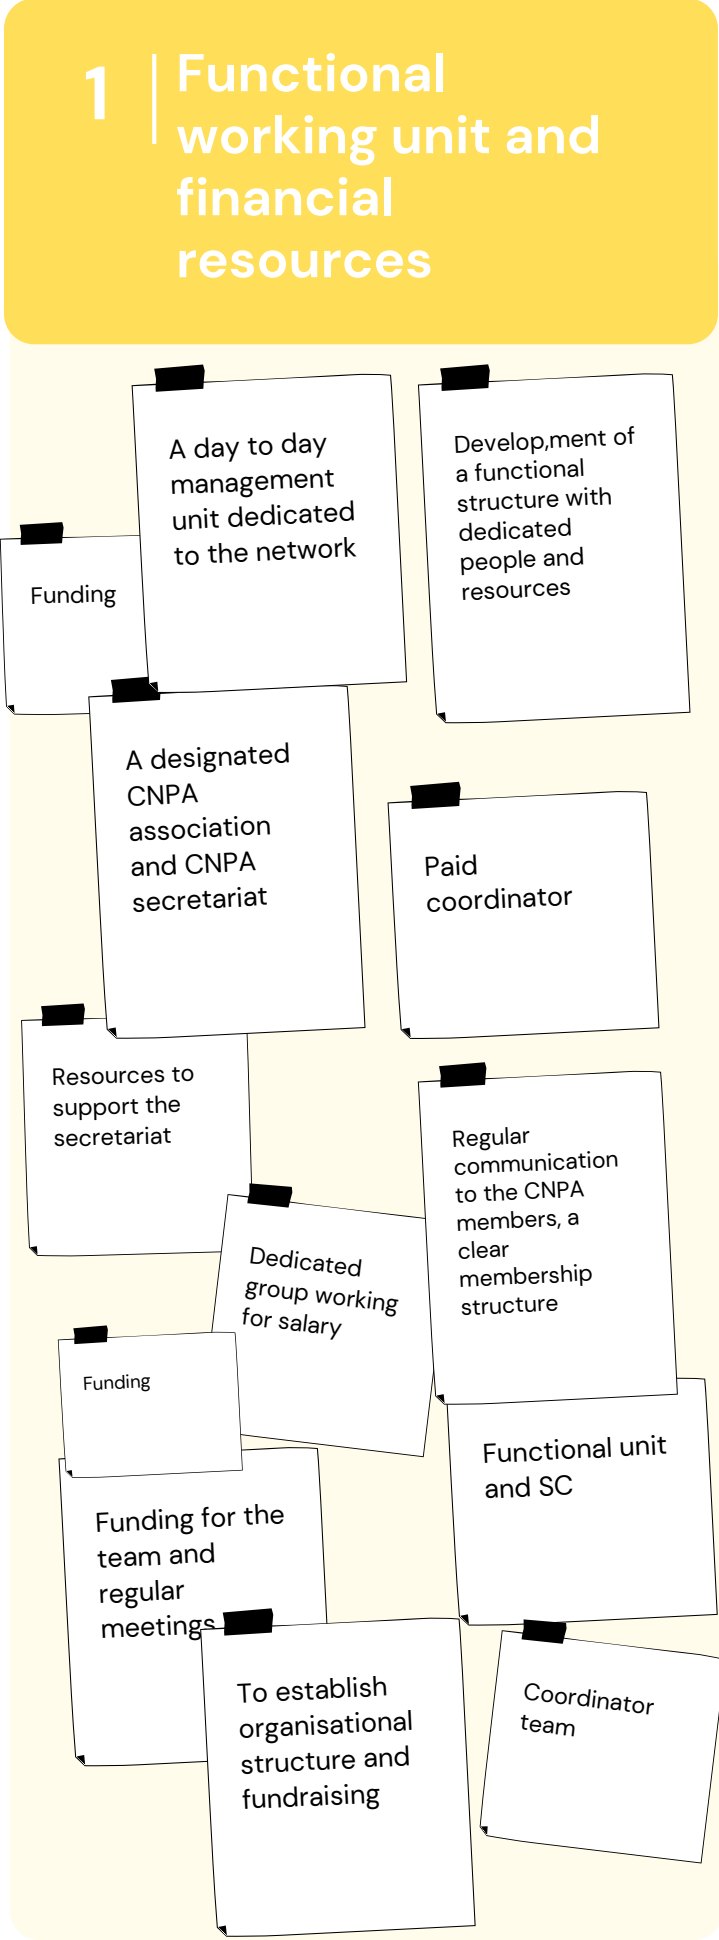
1 Functional working unit and financial resources

A day to day management unit dedicated to the network

Develop,ment of a functional structure with dedicated people and resources

Funding

A designated CNPA association and CNPA secretariat

Paid coordinator

Resources to support the secretariat

Regular communication to the CNPA members, a clear membership structure

Dedicated group working for salary

Funding

Functional unit and SC

Funding for the team and regular meetings

To establish organisational structure and fundraising

Coordinator team